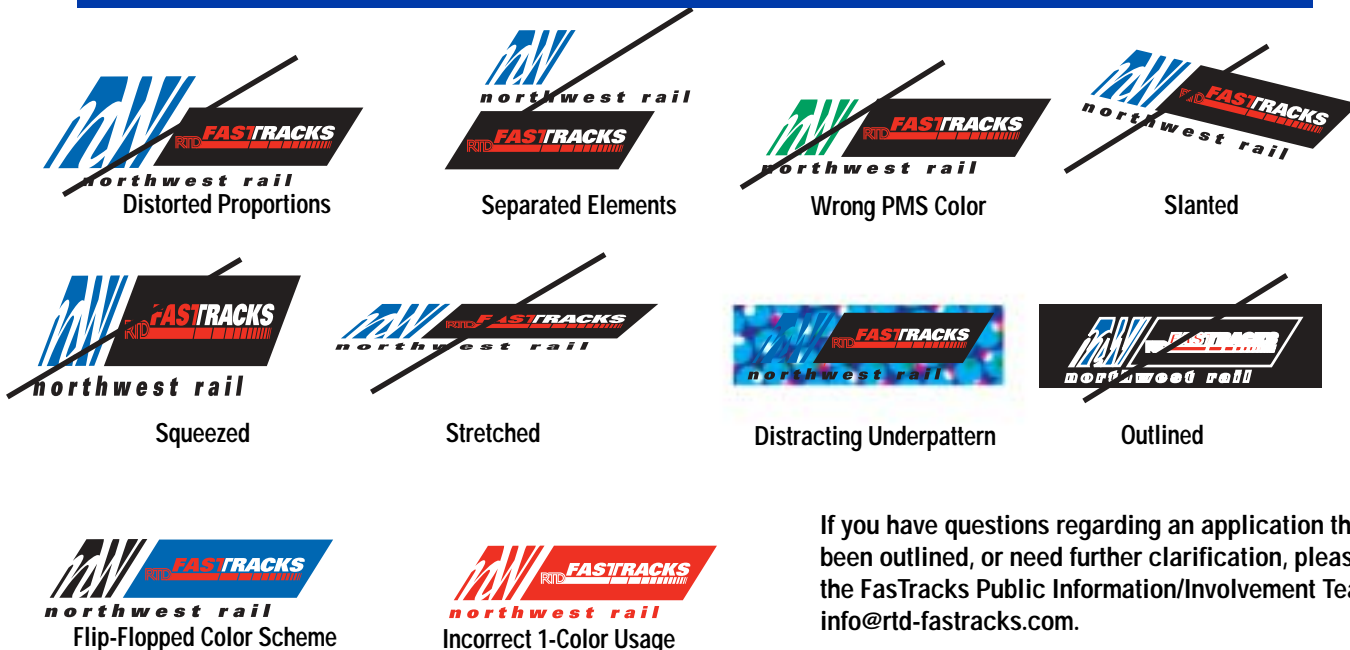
RTD FASTRACKS
northwest rail
Distorted Proportions

northwest rail
RTD FASTRACKS
Separated Elements

RTD FASTRACKS
northwest rail
Wrong PMS Color

RTD FASTRACKS
northwest rail
Slanted

RTD FASTRACKS
northwest rail
Squeezed

RTD FASTRACKS
northwest rail
Stretched

RTD FASTRACKS
northwest rail
Distracting Underpattern

FASTRACKS
northwest rail
Outlined

RTD FASTRACKS
northwest rail
Flip-Flopped Color Scheme

RTD FASTRACKS
northwest rail
Incorrect 1-Color Usage

If you have questions regarding an application th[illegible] been outlined, or need further clarification, pleas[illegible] the FasTracks Public Information/Involvement Tea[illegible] info@rtd-fastracks.com.